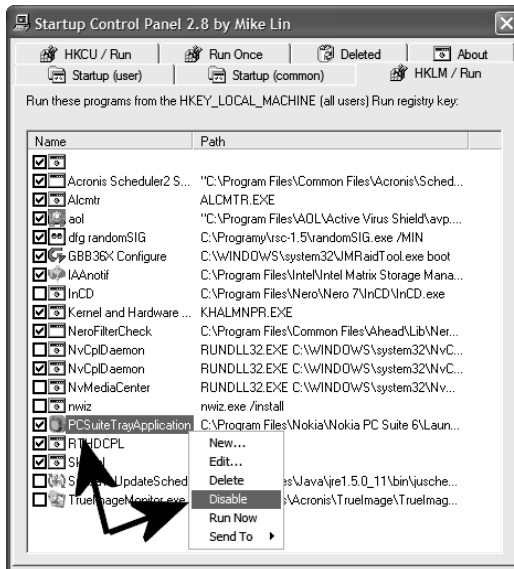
Startup Control Panel 2.8 by Mike Lin

HKCU / Run | Run Once | Deleted | About
Startup (user) | Startup (common) | HKLM / Run

Run these programs from the HKEY_LOCAL_MACHINE (all users) Run registry key:

| Name | Path |
|---|---|
| | |
| Acronis Scheduler2 S... | "C:\Program Files\Common Files\Acronis\Sched... |
| Alcmtr | ALCMTR.EXE |
| aol | "C:\Program Files\AOL\Active Virus Shield\avp.... |
| dfg randomSIG | C:\Programy\rsc-1.5\randomSIG.exe /MIN |
| GBB36X Configure | C:\WINDOWS\system32\JMRaidTool.exe boot |
| IAAnotif | C:\Program Files\Intel\Intel Matrix Storage Mana... |
| InCD | C:\Program Files\Nero\Nero 7\InCD\InCD.exe |
| Kernel and Hardware ... | KHALMNPR.EXE |
| NeroFilterCheck | C:\Program Files\Common Files\Ahead\Lib\Ner... |
| NvCplDaemon | RUNDLL32.EXE C:\WINDOWS\system32\NvC... |
| NvCplDaemon | RUNDLL32.EXE C:\WINDOWS\system32\NvC... |
| NvMediaCenter | RUNDLL32.EXE C:\WINDOWS\system32\Nv... |
| nwiz | nwiz.exe /install |
| PCSuiteTrayApplication | C:\Program Files\Nokia\Nokia PC Suite 6\Laun... |
| RTHDCPL | |
| Sk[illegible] | |
| S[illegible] UpdateSched | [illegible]es\Java\jre1.5.0_11\bin\jusche... |
| TrueImageMonitor.exe | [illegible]\Acronis\TrueImage\TrueImag... |

New...
Edit...
Delete
Disable
Run Now
Send To